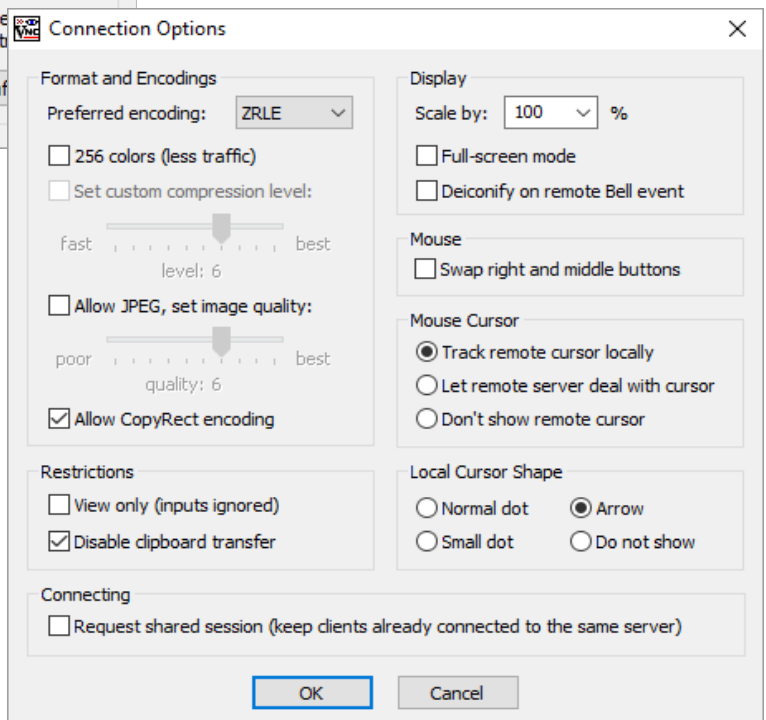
Connection Options

Format and Encodings
Preferred encoding: ZRLE
256 colors (less traffic)
Set custom compression level:
fast best
level: 6
Allow JPEG, set image quality:
poor best
quality: 6
Allow CopyRect encoding

Display
Scale by: 100 %
Full-screen mode
Deiconify on remote Bell event

Mouse
Swap right and middle buttons

Mouse Cursor
Track remote cursor locally
Let remote server deal with cursor
Don't show remote cursor

Restrictions
View only (inputs ignored)
Disable clipboard transfer

Local Cursor Shape
Normal dot
Arrow
Small dot
Do not show

Connecting
Request shared session (keep clients already connected to the same server)

OK
Cancel